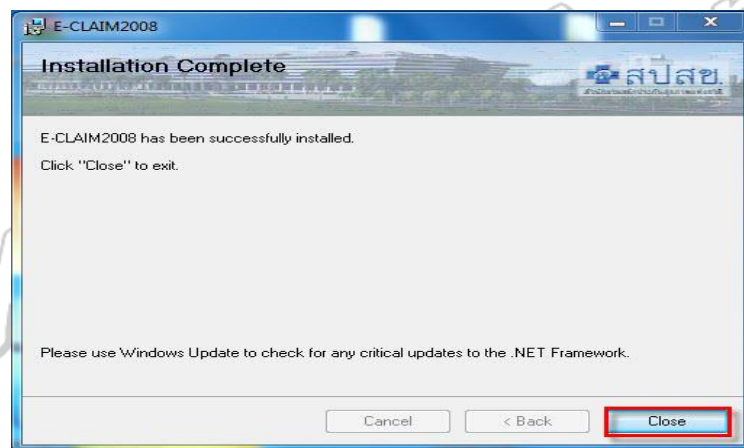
E-CLAIM2008

Installation Complete

สปสช.

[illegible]

E-CLAIM2008 has been successfully installed.

Click "Close" to exit.

Please use Windows Update to check for any critical updates to the .NET Framework.

Cancel

< Back

Close